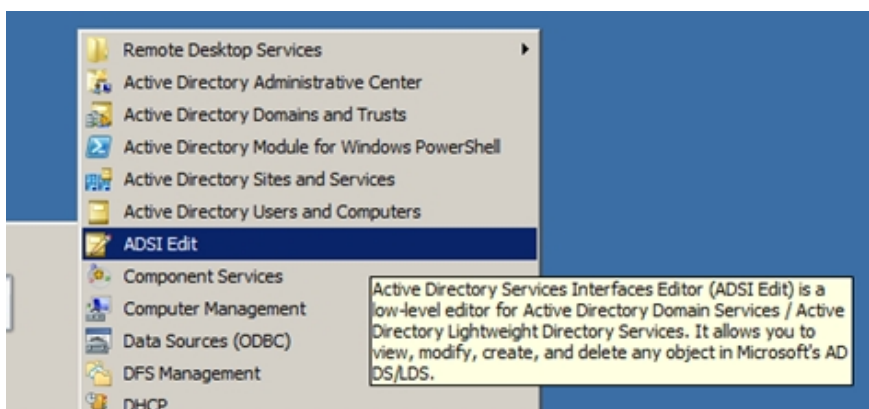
Remote Desktop Services
Active Directory Administrative Center
Active Directory Domains and Trusts
Active Directory Module for Windows PowerShell
Active Directory Sites and Services
Active Directory Users and Computers
ADSI Edit
Component Services
Computer Management
Data Sources (ODBC)
DFS Management
DHCP

Active Directory Services Interfaces Editor (ADSI Edit) is a low-level editor for Active Directory Domain Services / Active Directory Lightweight Directory Services. It allows you to view, modify, create, and delete any object in Microsoft's AD DS/LDS.